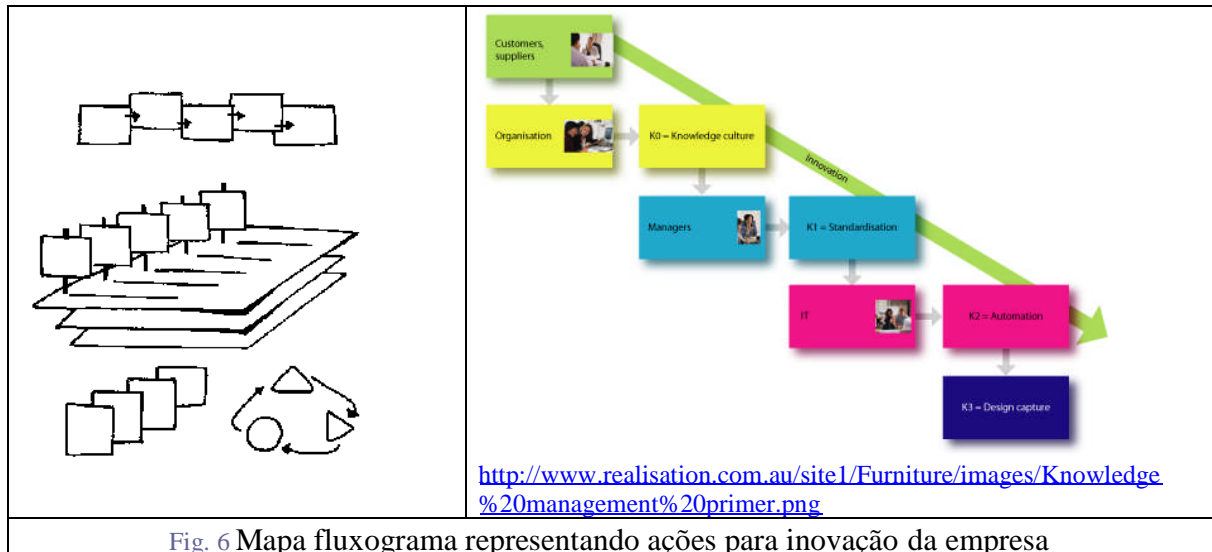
| | Customers, suppliers<br>Organisation<br>K0 = Knowledge culture<br>Innovation<br>Managers<br>K1 = Standardisation<br>IT<br>K2 = Automation<br>K3 = Design capture<br>http://www.realisation.com.au/site1/Furniture/images/Knowledge%20management%20primer.png |
|---|---|
| Fig. 6 Mapa fluxograma representando ações para inovação da empresa | |